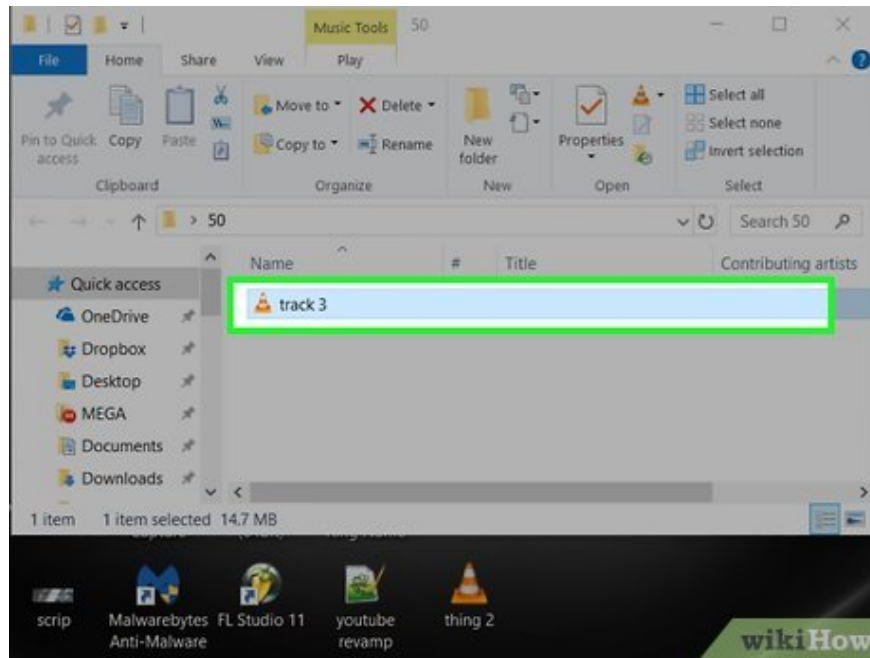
Music Tools 50

File Home Share View Play

Pin to Quick access Copy Paste

Clipboard

Move to Delete Copy to Rename

Organize

New folder

New

Properties

Open

Select all Select none Invert selection

Select

> 50

Search 50

Name # Title Contributing artists

Quick access
OneDrive
Dropbox
Desktop
MEGA
Documents
Downloads

track 3

1 item 1 item selected 14.7 MB

scrip Malwarebytes Anti-Malware FL Studio 11 youtube revamp thing 2

wikiHow